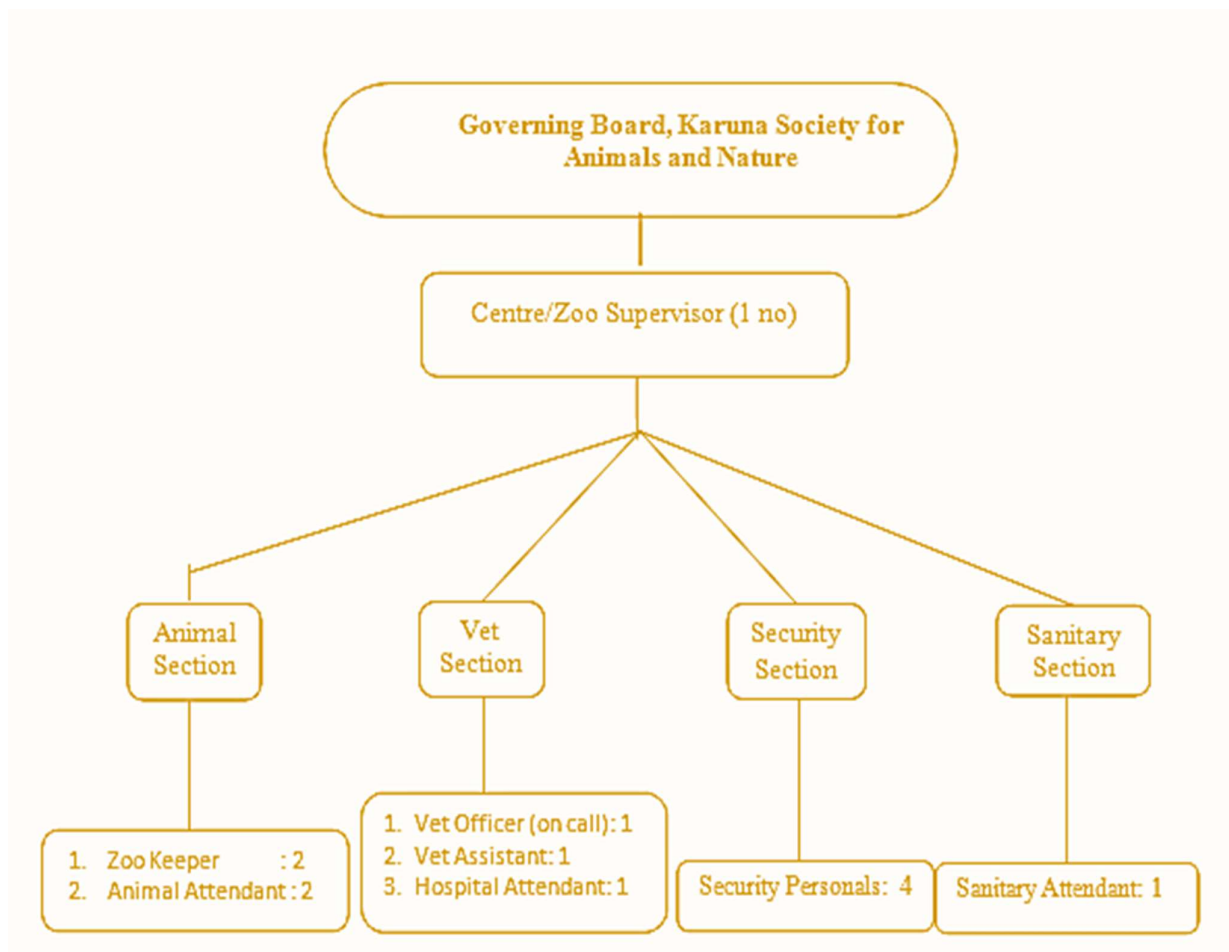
Governing Board, Karuna Society for Animals and Nature

Centre/Zoo Supervisor (1 no)

Animal Section

Vet Section

Security Section

Sanitary Section

1. Zoo Keeper : 2
2. Animal Attendant : 2

1. Vet Officer (on call): 1
2. Vet Assistant: 1
3. Hospital Attendant: 1

Security Personals: 4

Sanitary Attendant: 1